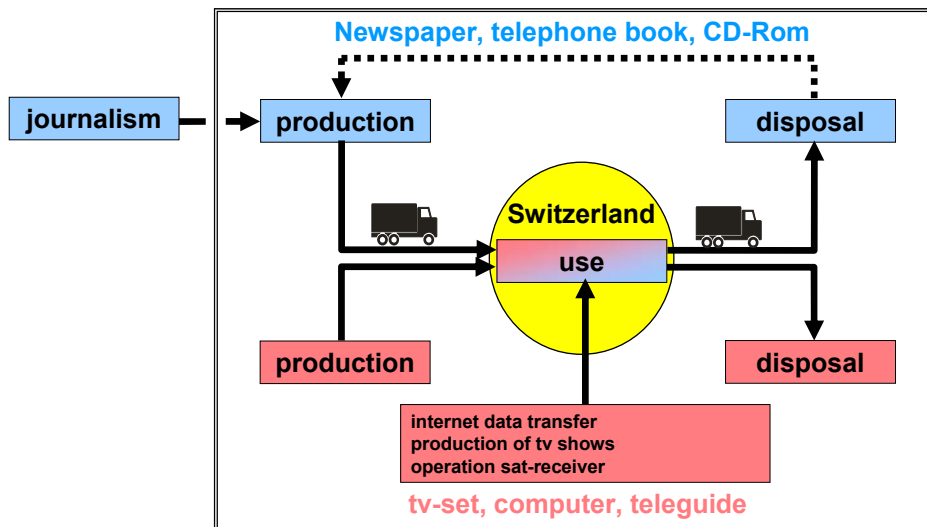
Newspaper, telephone book, CD-Rom

journalism

production

disposal

Switzerland

use

production

disposal

internet data transfer
production of tv shows
operation sat-receiver

tv-set, computer, teleguide